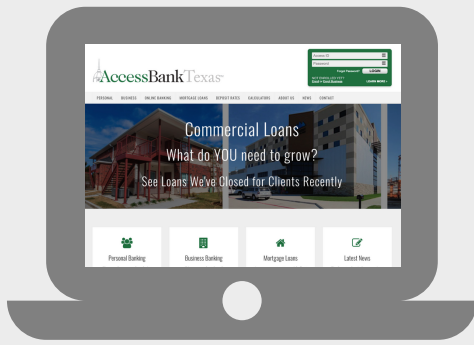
AccessBankTexas

Access ID
Password
Forgot Password? LOGIN
NOT ENROLLED YET? Start • Trial Business LEARN MORE

PERSONAL BUSINESS ONLINE BANKING MORTGAGE LOANS DEPOSIT RATES CALCULATORS ABOUT US NEWS CONTACT

Commercial Loans
What do YOU need to grow?
See Loans We've Closed for Clients Recently

Personal Banking
Business Banking
Mortgage Loans
Latest News